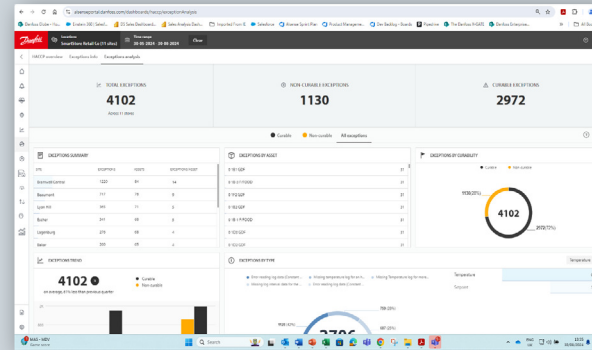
Danfoss

SmartStore Retail Ln (11 sites)

Time range 20-08-2024 - 20-09-2024

Clear

HACCP overview    Exceptions Info    Exceptions analysis

TOTAL EXCEPTIONS

4102

NON-CURABLE EXCEPTIONS

1130

CURABLE EXCEPTIONS

2972

Curable    Non-curable    All exceptions

EXCEPTIONS SUMMARY

EXCEPTIONS BY ASSET

EXCEPTIONS BY CURABILITY

Curable    Non-curable

1130 (28%)

4102

2972 (72%)

| Site | Exceptions | Assets | Exceptions/asset |
|---|---|---|---|
| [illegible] | 1220 | 84 | 14 |
| Beaumont | 717 | 76 | 9 |
| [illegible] | 512 | 71 | 7 |
| Butler | 391 | 69 | 6 |
| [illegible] | 279 | 68 | 4 |
| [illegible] | 206 | 55 | 4 |

EXCEPTIONS TREND

4102

Curable    Non-curable

EXCEPTIONS BY TYPE

Temperature

Setpoint

788 (20%)

1926 (47%)

687 (16%)

Search

MAG - NOV